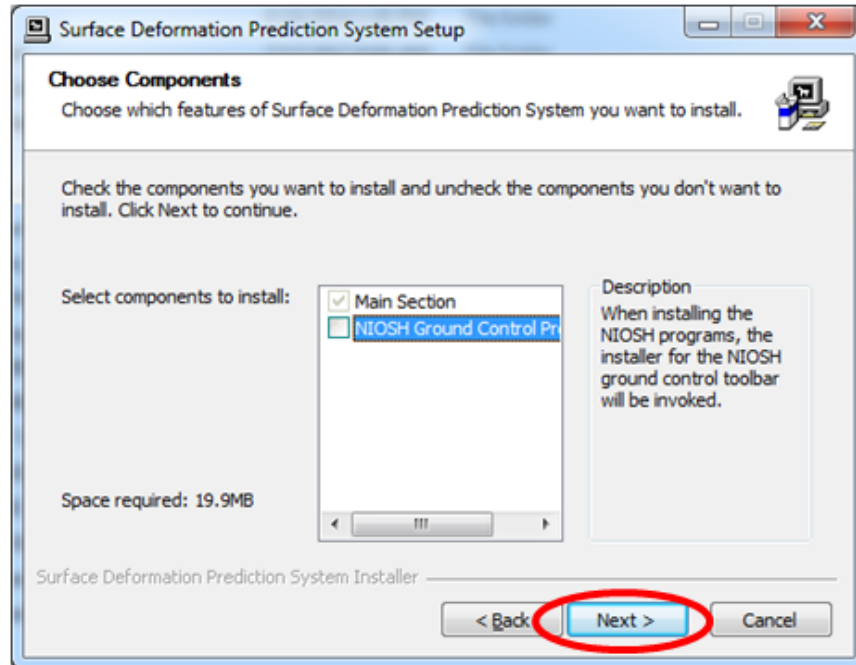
Surface Deformation Prediction System Setup

Choose Components
Choose which features of Surface Deformation Prediction System you want to install.

Check the components you want to install and uncheck the components you don't want to install. Click Next to continue.

Select components to install:

Main Section
NIOSH Ground Control Pr

Description
When installing the NIOSH programs, the installer for the NIOSH ground control toolbar will be invoked.

Space required: 19.9MB

Surface Deformation Prediction System Installer

< Back
Next >
Cancel